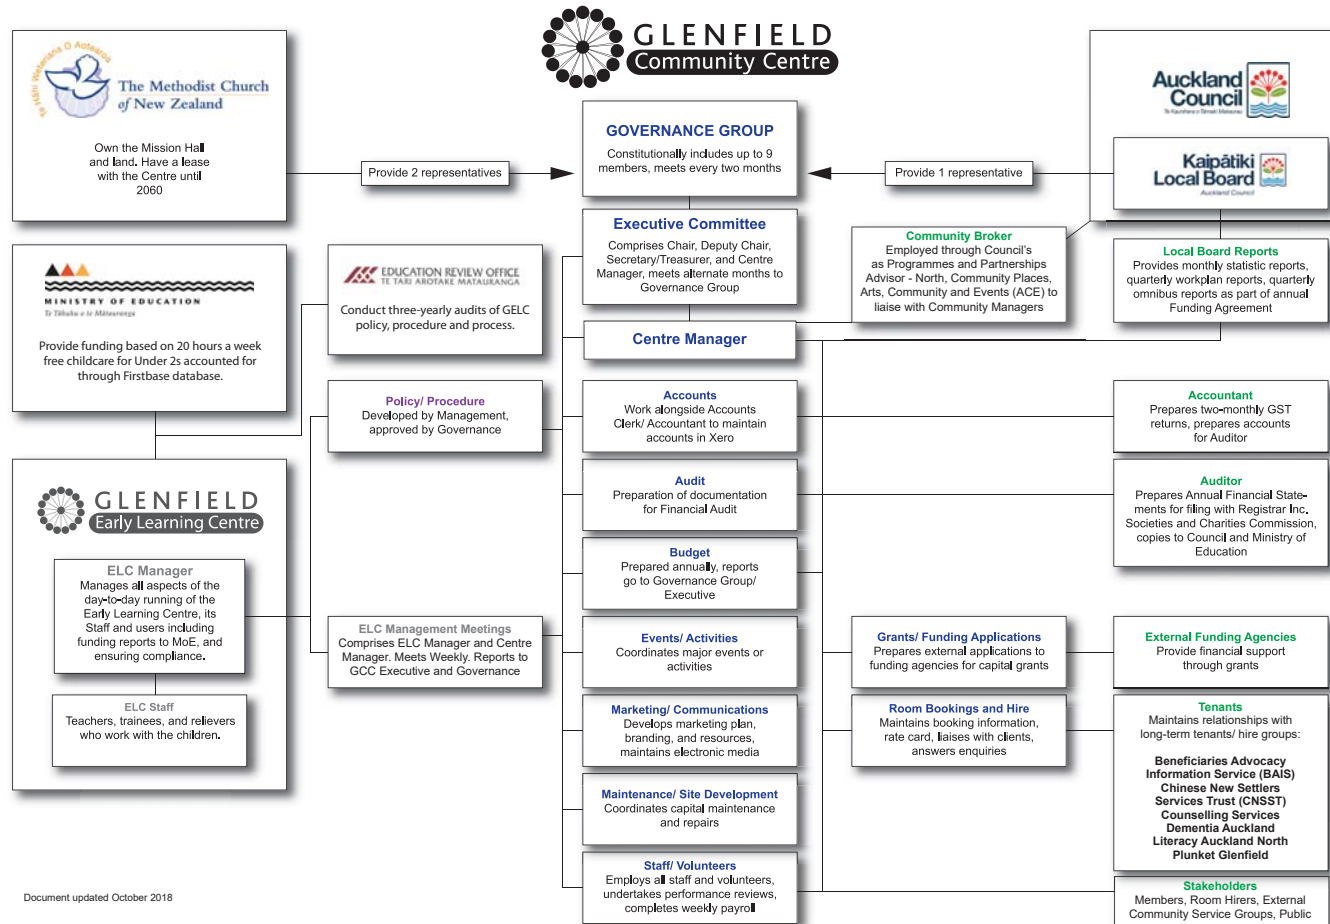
GLENFIELD
Community Centre

Te Hāhi Weteriana O Aotearoa
The Methodist Church of New Zealand

Own the Mission Hall and land. Have a lease with the Centre until 2060

Provide 2 representatives

GOVERNANCE GROUP
Constitutionally includes up to 9 members, meets every two months

Provide 1 representative

Auckland Council
Te Kaunihera o Tāmaki Makaurau

Kaipātiki Local Board
Auckland Council

MINISTRY OF EDUCATION
Te Tāhuhu o te Mātauranga

Provide funding based on 20 hours a week free childcare for Under 2s accounted for through Firstbase database.

EDUCATION REVIEW OFFICE
TE TARI AROTAKE MATAURANGA

Conduct three-yearly audits of GELC policy, procedure and process.

Executive Committee
Comprises Chair, Deputy Chair, Secretary/Treasurer, and Centre Manager, meets alternate months to Governance Group

Community Broker
Employed through Council's as Programmes and Partnerships Advisor - North, Community Places, Arts, Community and Events (ACE) to liaise with Community Managers

Local Board Reports
Provides monthly statistic reports, quarterly workplan reports, quarterly omnibus reports as part of annual Funding Agreement

Centre Manager

Policy/ Procedure
Developed by Management, approved by Governance

Accounts
Work alongside Accounts Clerk/ Accountant to maintain accounts in Xero

Accountant
Prepares two-monthly GST returns, prepares accounts for Auditor

GLENFIELD
Early Learning Centre

Audit
Preparation of documentation for Financial Audit

Auditor
Prepares Annual Financial Statements for filing with Registrar Inc. Societies and Charities Commission, copies to Council and Ministry of Education

Budget
Prepared annually, reports go to Governance Group/ Executive

ELC Manager
Manages all aspects of the day-to-day running of the Early Learning Centre, its Staff and users including funding reports to MoE, and ensuring compliance.

ELC Management Meetings
Comprises ELC Manager and Centre Manager. Meets Weekly. Reports to GCC Executive and Governance

Events/ Activities
Coordinates major events or activities

Grants/ Funding Applications
Prepares external applications to funding agencies for capital grants

External Funding Agencies
Provide financial support through grants

ELC Staff
Teachers, trainees, and relievers who work with the children.

Marketing/ Communications
Develops marketing plan, branding, and resources, maintains electronic media

Room Bookings and Hire
Maintains booking information, rate card, liaises with clients, answers enquiries

Tenants
Maintains relationships with long-term tenants/ hire groups:

Beneficiaries Advocacy Information Service (BAIS)
Chinese New Settlers Services Trust (CNSST)
Counselling Services
Dementia Auckland
Literacy Auckland North
Plunket Glenfield

Maintenance/ Site Development
Coordinates capital maintenance and repairs

Staff/ Volunteers
Employs all staff and volunteers, undertakes performance reviews, completes weekly payroll

Stakeholders
Members, Room Hirers, External Community Service Groups, Public

Document updated October 2018